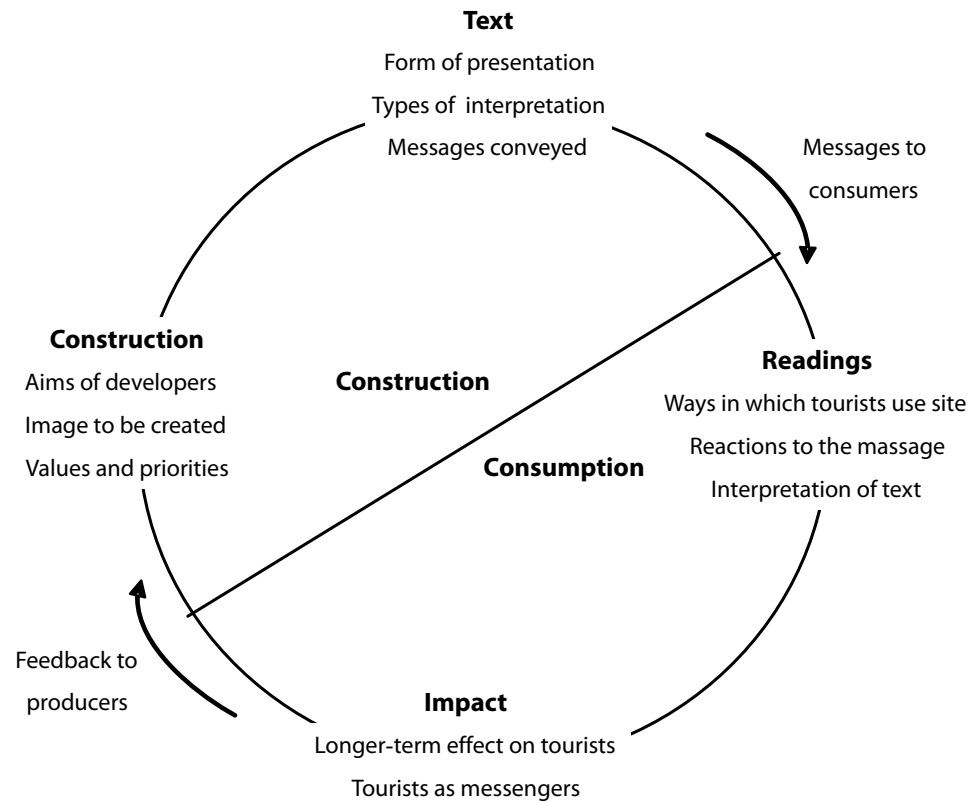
**Text**
Form of presentation
Types of interpretation
Messages conveyed

Messages to consumers

**Construction**
Aims of developers
Image to be created
Values and priorities

**Construction**

**Consumption**

**Readings**
Ways in which tourists use site
Reactions to the massage
Interpretation of text

Feedback to producers

**Impact**
Longer-term effect on tourists
Tourists as messengers